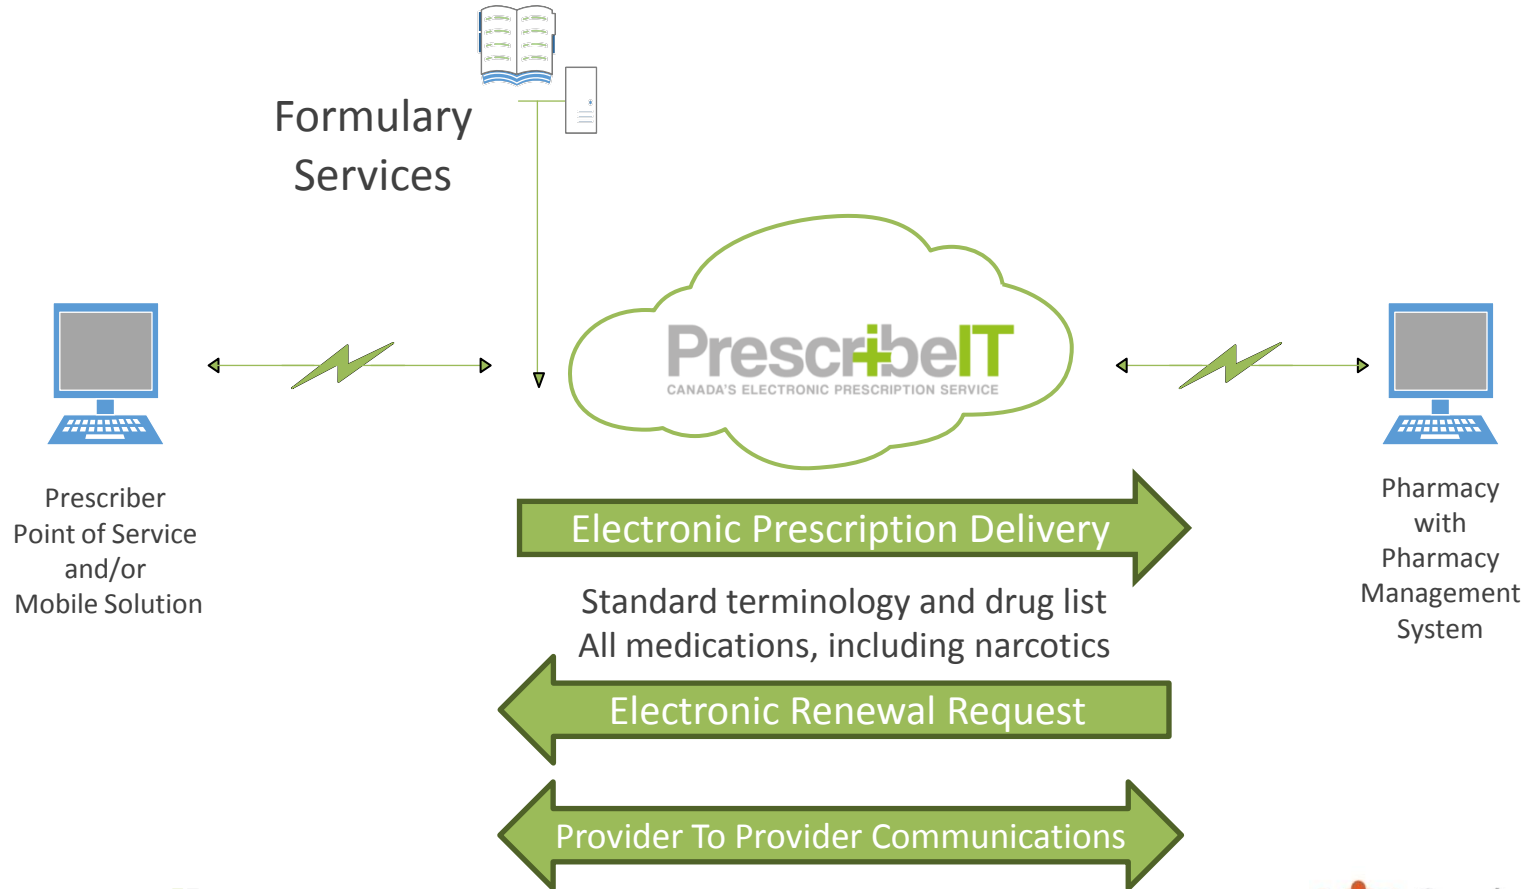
Formulary Services

PrescribeIT
CANADA'S ELECTRONIC PRESCRIPTION SERVICE

Prescriber Point of Service and/or Mobile Solution

Pharmacy with Pharmacy Management System

Electronic Prescription Delivery

Standard terminology and drug list
All medications, including narcotics

Electronic Renewal Request

Provider To Provider Communications